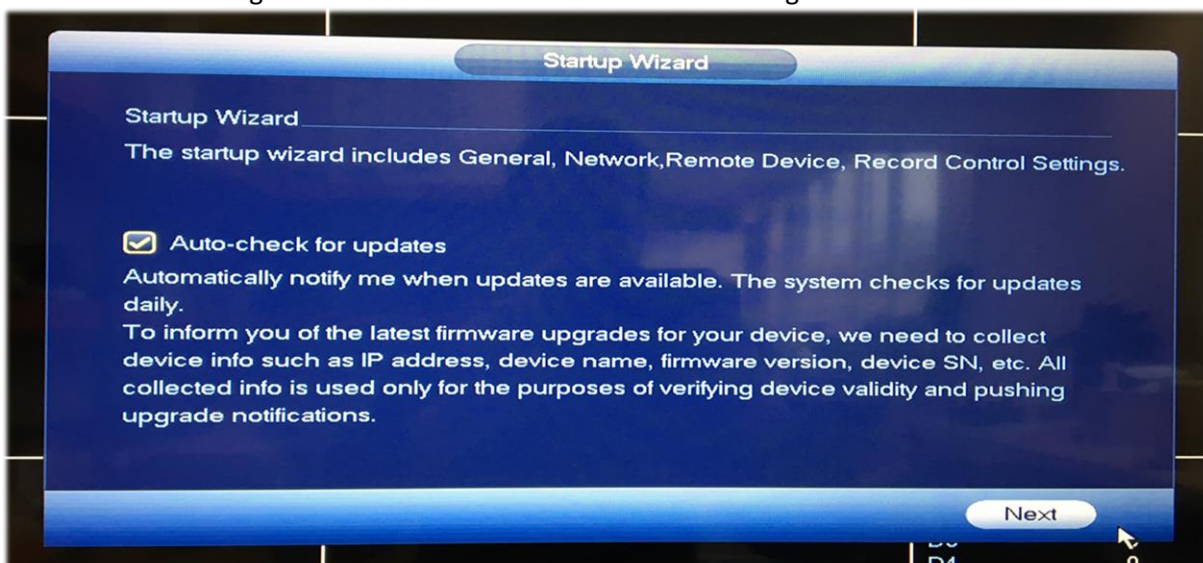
Startup Wizard

Startup Wizard

The startup wizard includes General, Network,Remote Device, Record Control Settings.

Auto-check for updates

Automatically notify me when updates are available. The system checks for updates daily.

To inform you of the latest firmware upgrades for your device, we need to collect device info such as IP address, device name, firmware version, device SN, etc. All collected info is used only for the purposes of verifying device validity and pushing upgrade notifications.

Next